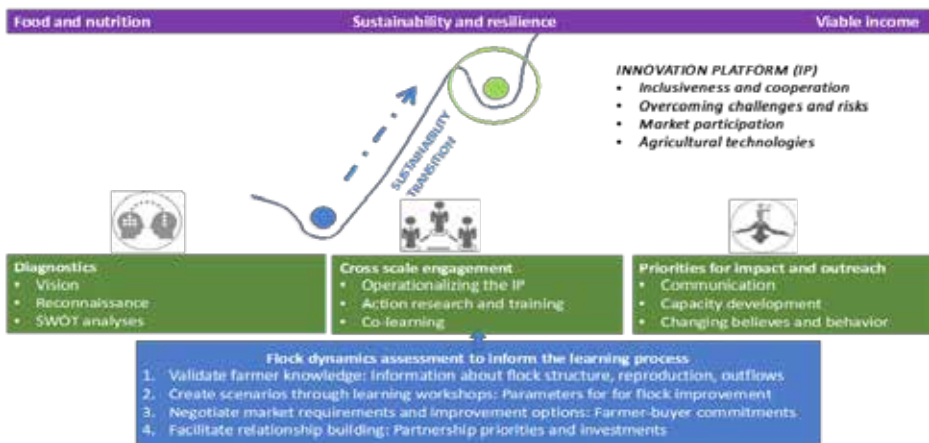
Food and nutrition
Sustainability and resilience
Viable income

INNOVATION PLATFORM (IP)
• Inclusiveness and cooperation
• Overcoming challenges and risks
• Market participation
• Agricultural technologies

SUSTAINABILITY TRANSITION

Diagnostics
• Vision
• Reconnaissance
• SWOT analyses

Cross scale engagement
• Operationalizing the IP
• Action research and training
• Co-learning

Priorities for impact and outreach
• Communication
• Capacity development
• Changing believes and behavior

Flock dynamics assessment to inform the learning process
1. Validate farmer knowledge: Information about flock structure, reproduction, outflows
2. Create scenarios through learning workshops: Parameters for for flock improvement
3. Negotiate market requirements and improvement options: Farmer-buyer commitments
4. Facilitate relationship building: Partnership priorities and investments